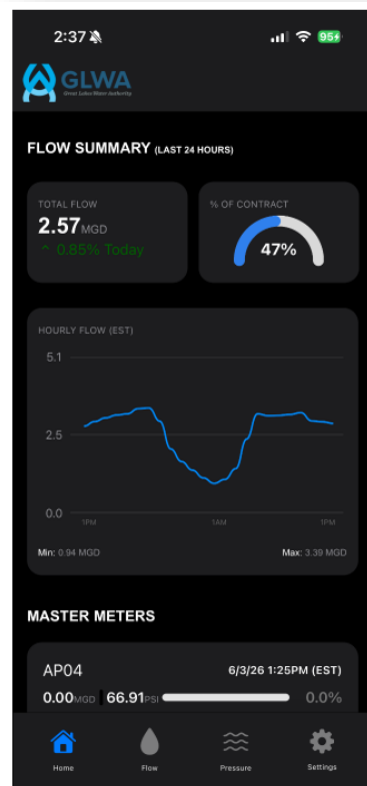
2:37 95

GLWA
Great Lakes Water Authority

FLOW SUMMARY (LAST 24 HOURS)

TOTAL FLOW
2.57 MGD
^ 0.85% Today

% OF CONTRACT
47%

HOURLY FLOW (EST)
5.1
2.5
0.0
1PM
1AM
1PM
Min: 0.94 MGD
Max: 3.39 MGD

MASTER METERS

AP04
6/3/26 1:25PM (EST)
0.00 MGD | 66.91 PSI
0.0%

Home
Flow
Pressure
Settings